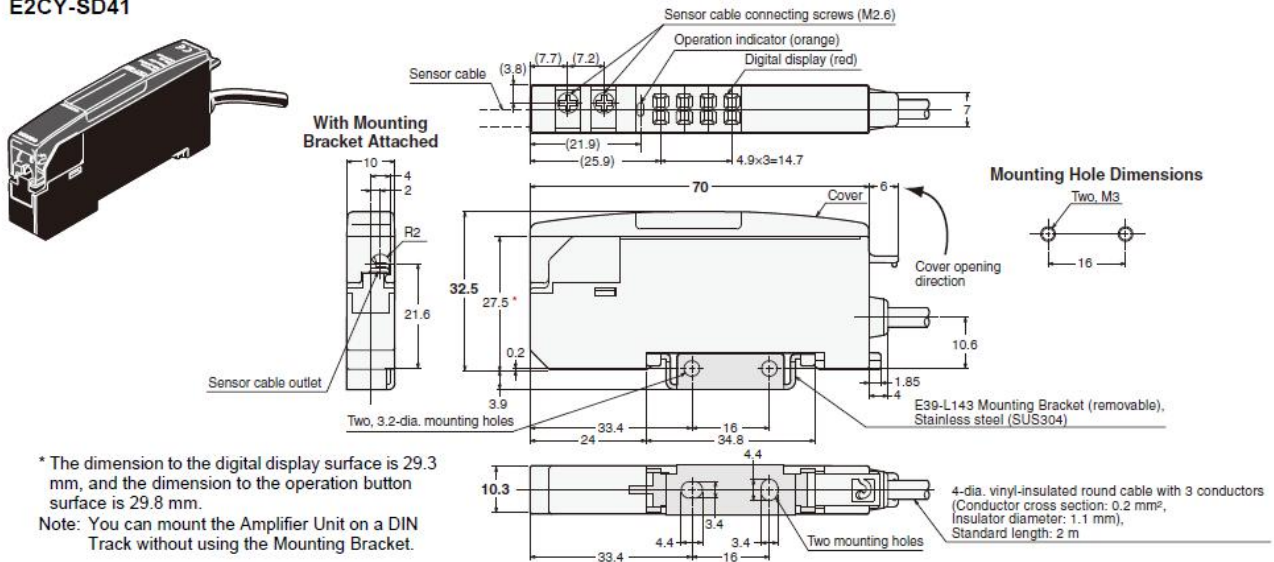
E2CY-SD41

Sensor cable connecting screws (M2.6)

Operation indicator (orange)

Digital display (red)

Sensor cable

(3.8)

(7.7)

(7.2)

7

(21.9)

(25.9)

4.9×3=14.7

With Mounting Bracket Attached

10

4

2

R2

21.6

Sensor cable outlet

70

6

Cover

Cover opening direction

32.5

27.5 *

0.2

3.9

10.6

1.85

4

Two, 3.2-dia. mounting holes

33.4

24

16

34.8

E39-L143 Mounting Bracket (removable), Stainless steel (SUS304)

Mounting Hole Dimensions

Two, M3

16

* The dimension to the digital display surface is 29.3 mm, and the dimension to the operation button surface is 29.8 mm.

Note: You can mount the Amplifier Unit on a DIN Track without using the Mounting Bracket.

10.3

4.4

3.4

4.4

3.4

33.4

16

Two mounting holes

4-dia. vinyl-insulated round cable with 3 conductors (Conductor cross section: 0.2 mm², Insulator diameter: 1.1 mm), Standard length: 2 m